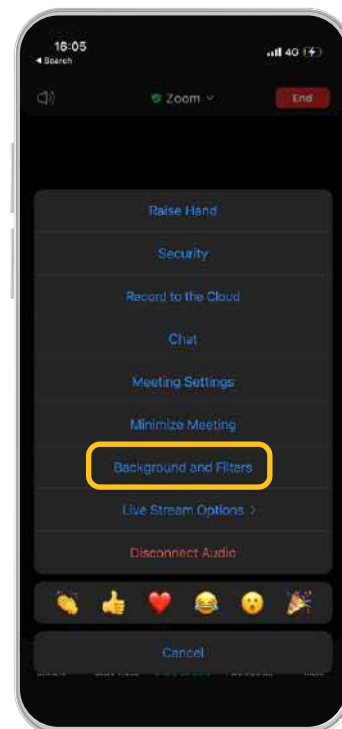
16:05
◂ Search
4G

Zoom

End

Raise Hand

Security

Record to the Cloud

Chat

Meeting Settings

Minimize Meeting

Background and Filters

Live Stream Options >

Disconnect Audio

👏 👍 ❤️ 😂 😮 🎉

Cancel